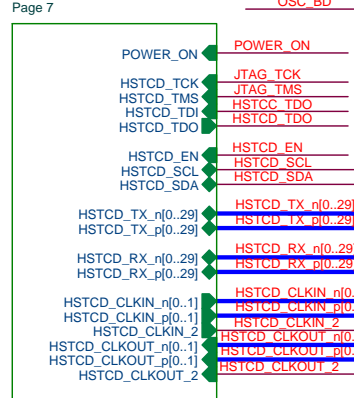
Page 7

OSC_BD

POWER_ON
POWER_ON

HSTCD_TCK
HSTCD_TMS
HSTCD_TDI
HSTCD_TDO

JTAG_TCK
JTAG_TMS
HSTCC_TDO
HSTCD_TDO

HSTCD_EN
HSTCD_SCL
HSTCD_SDA

HSTCD_EN
HSTCD_SCL
HSTCD_SDA

HSTCD_TX_n[0..29]
HSTCD_TX_p[0..29]

HSTCD_TX_n[0..29
HSTCD_TX_p[0..29

HSTCD_RX_n[0..29]
HSTCD_RX_p[0..29]

HSTCD_RX_n[0..29
HSTCD_RX_p[0..29

HSTCD_CLKIN_n[0..1]
HSTCD_CLKIN_p[0..1]
HSTCD_CLKIN_2
HSTCD_CLKOUT_n[0..1]
HSTCD_CLKOUT_p[0..1]
HSTCD_CLKOUT_2

HSTCD_CLKIN_n[0.
HSTCD_CLKIN_p[0
HSTCD_CLKIN_2
HSTCD_CLKOUT_n[0
HSTCD_CLKOUT_p[0.
HSTCD_CLKOUT_2